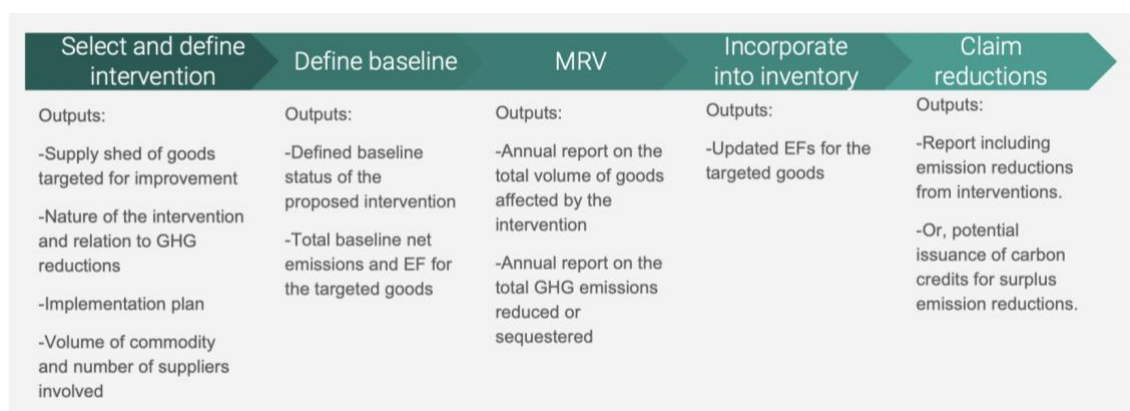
Select and define intervention

Outputs:

-Supply shed of goods targeted for improvement

-Nature of the intervention and relation to GHG reductions

-Implementation plan

-Volume of commodity and number of suppliers involved

Define baseline

Outputs:

-Defined baseline status of the proposed intervention

-Total baseline net emissions and EF for the targeted goods

MRV

Outputs:

-Annual report on the total volume of goods affected by the intervention

-Annual report on the total GHG emissions reduced or sequestered

Incorporate into inventory

Outputs:

-Updated EFs for the targeted goods

Claim reductions

Outputs:

-Report including emission reductions from interventions.

-Or, potential issuance of carbon credits for surplus emission reductions.